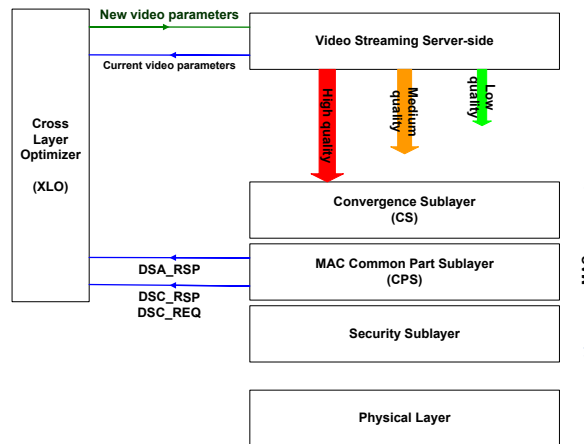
Cross Layer Optimizer

(XLO)

New video parameters

Current video parameters

Video Streaming Server-side

High quality

Medium quality

Low quality

Convergence Sublayer (CS)

DSA_RSP

MAC Common Part Sublayer (CPS)

DSC_RSP
DSC_REQ

Security Sublayer

Physical Layer